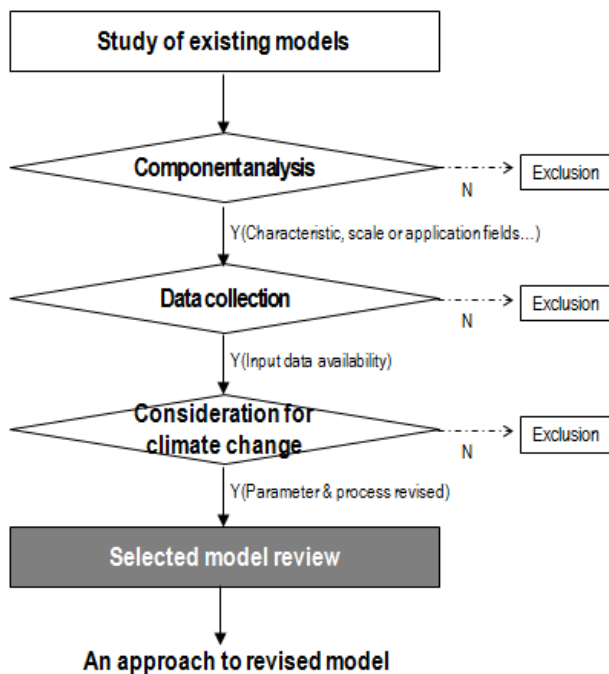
Study of existing models

Componentanalysis

N

Exclusion

Y(Characteristic, scale or application fields...)

Data collection

N

Exclusion

Y(Input data availability)

Consideration for climate change

N

Exclusion

Y(Parameter & process revised)

Selected model review

An approach to revised model